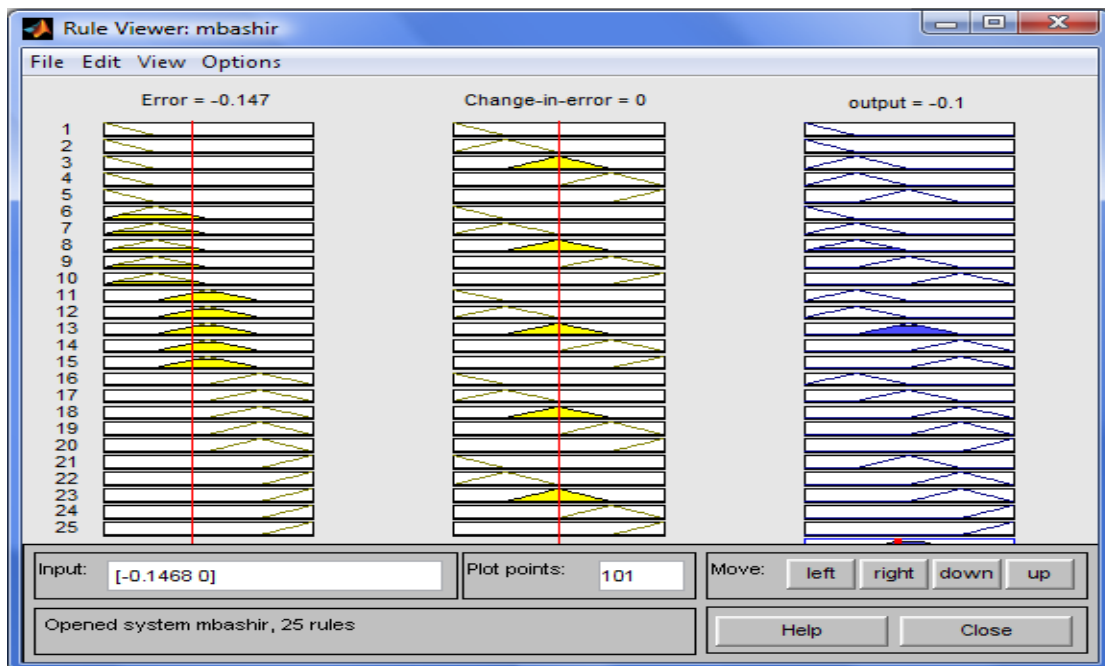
Rule Viewer: mbashir

File Edit View Options

Error = -0.147

Change-in-error = 0

output = -0.1

1
2
3
4
5
6
7
8
9
10
11
12
13
14
15
16
17
18
19
20
21
22
23
24
25

Input: [-0.1468 0]

Plot points: 101

Move: left right down up

Opened system mbashir, 25 rules

Help

Close